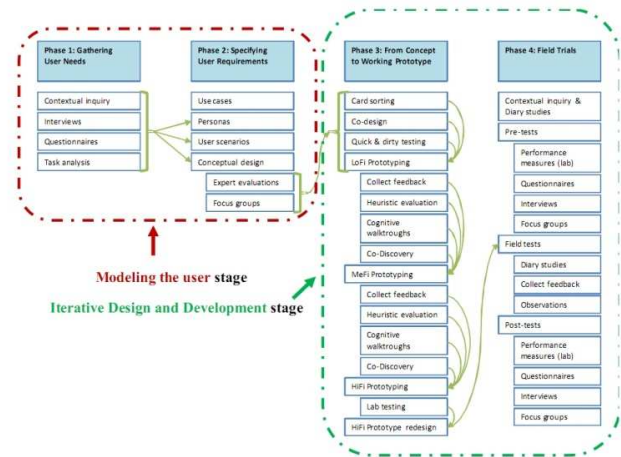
Phase 1: Gathering User Needs

Contextual inquiry
Interviews
Questionnaires
Task analysis

Phase 2: Specifying User Requirements

Use cases
Personas
User scenarios
Conceptual design
Expert evaluations
Focus groups

Phase 3: From Concept to Working Prototype

Card sorting
Co-design
Quick & dirty testing
LoFi Prototyping
Collect feedback
Heuristic evaluation
Cognitive walktroughs
Co-Discovery
MeFi Prototyping
Collect feedback
Heuristic evaluation
Cognitive walktroughs
Co-Discovery
HiFi Prototyping
Lab testing
HiFi Prototype redesign

Phase 4: Field Trials

Contextual inquiry & Diary studies
Pre-tests
Performance measures (lab)
Questionnaires
Interviews
Focus groups
Field tests
Diary studies
Collect feedback
Observations
Post-tests
Performance measures (lab)
Questionnaires
Interviews
Focus groups

Modeling the user stage

Iterative Design and Development stage